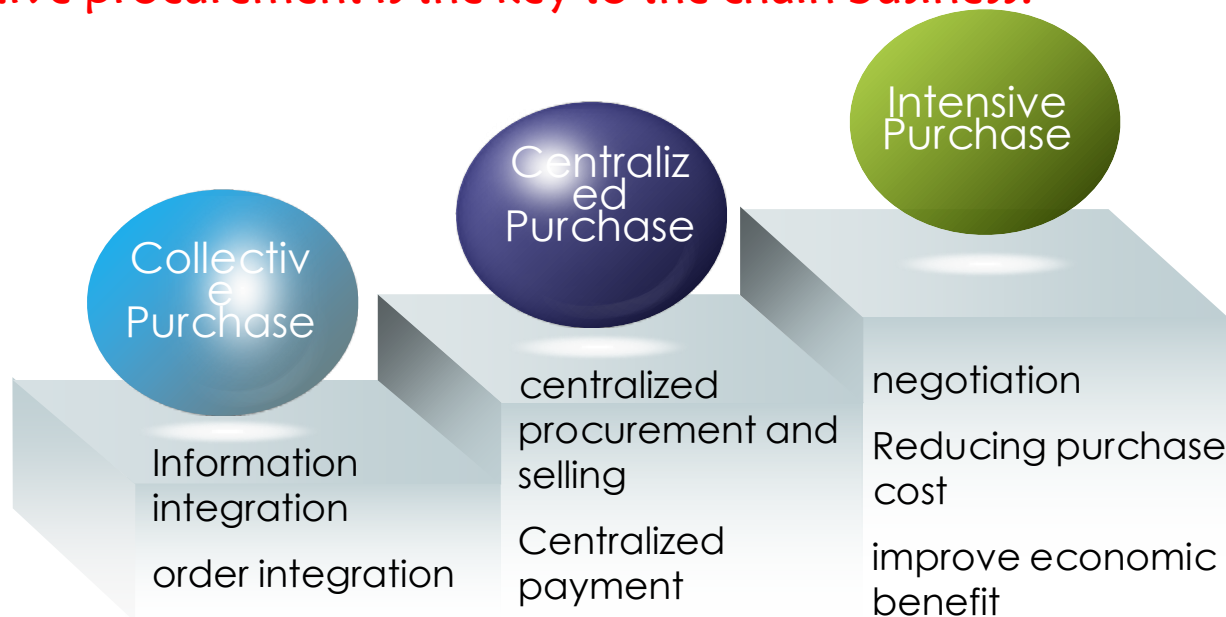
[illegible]ive procurement is the key to the chain business.

Collective Purchase

Information integration

order integration

Centralized Purchase

centralized procurement and selling

Centralized payment

Intensive Purchase

negotiation

Reducing purchase cost

improve economic benefit